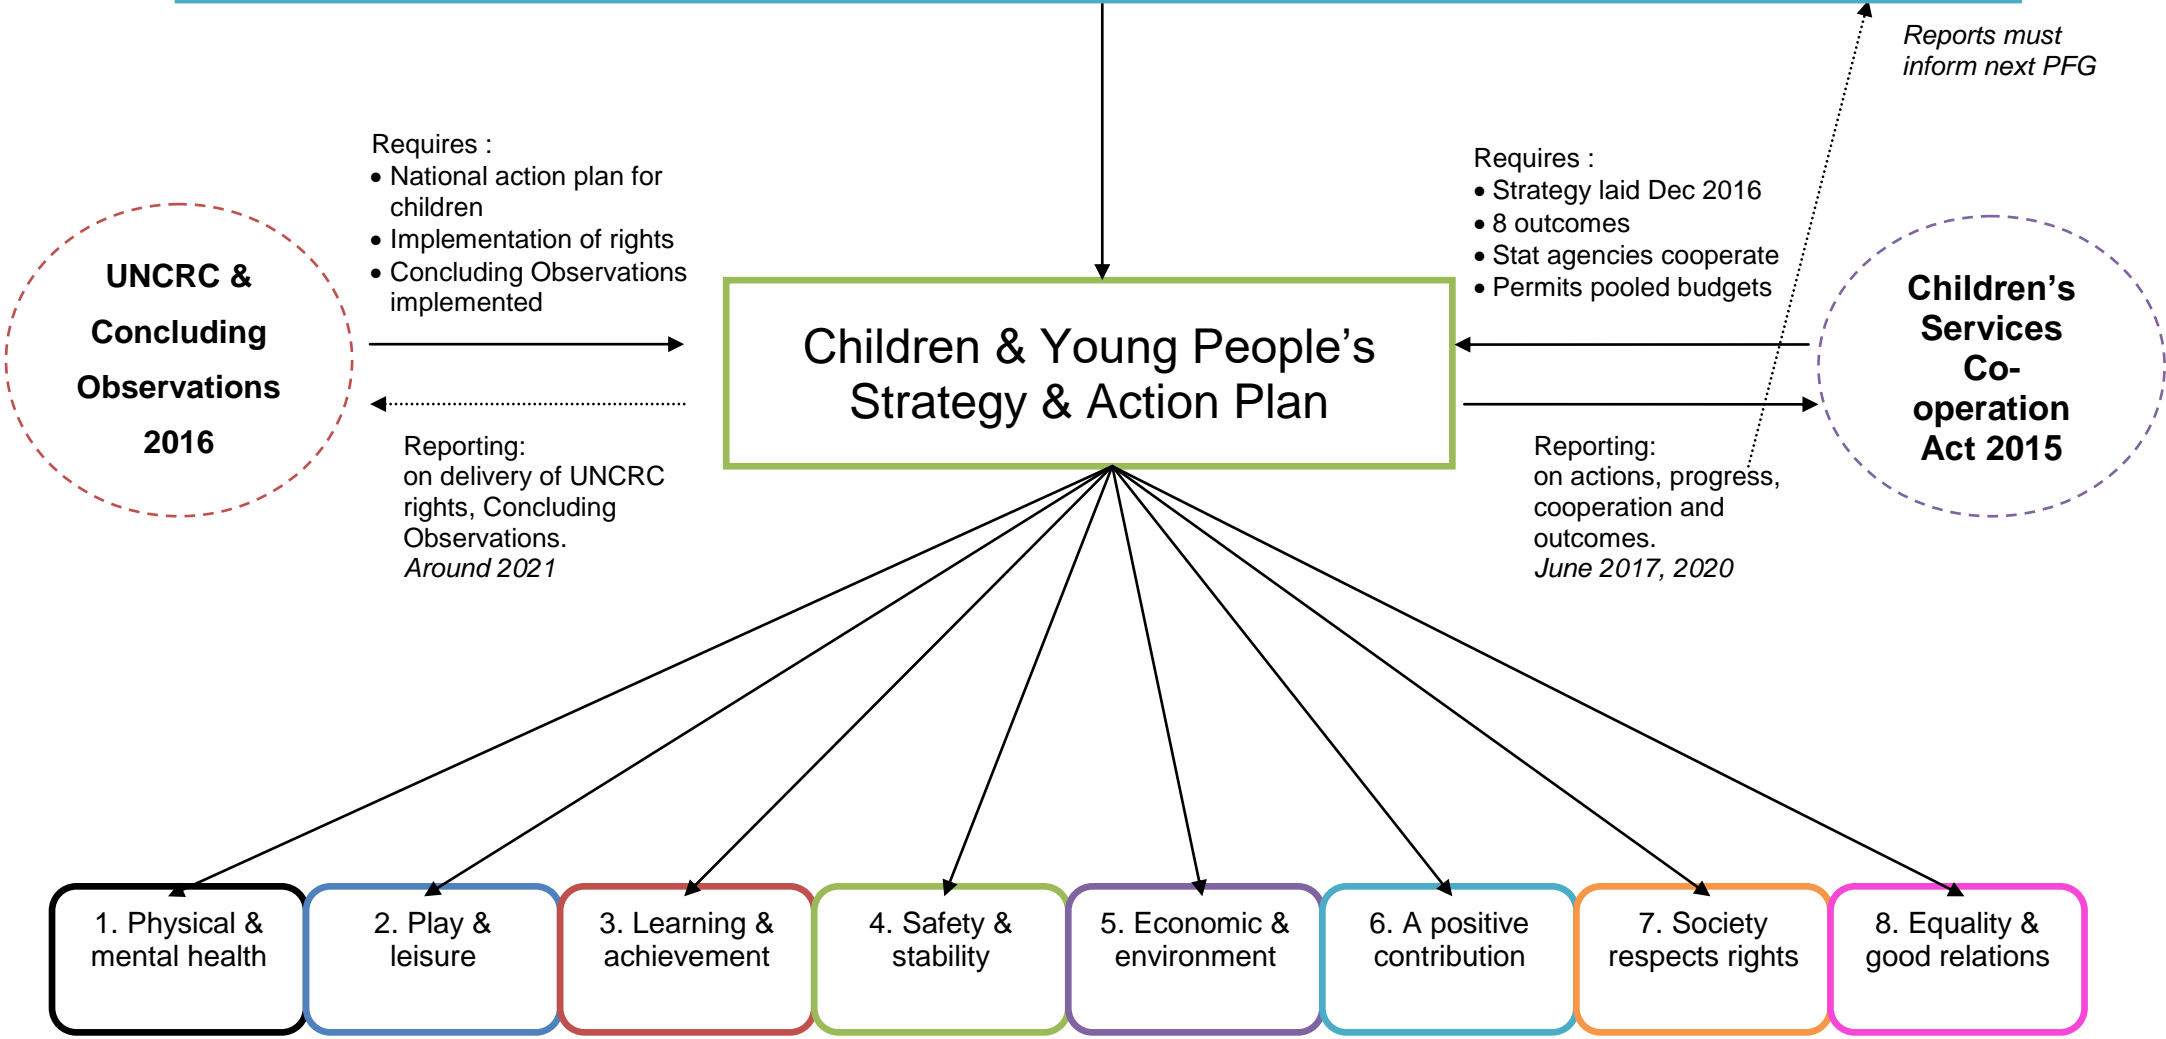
Reports must inform next PFG

Requires :
• National action plan for children
• Implementation of rights
• Concluding Observations implemented

UNCRC & Concluding Observations 2016

Reporting:
on delivery of UNCRC rights, Concluding Observations.
*Around 2021*

Children & Young People's Strategy & Action Plan

Requires :
• Strategy laid Dec 2016
• 8 outcomes
• Stat agencies cooperate
• Permits pooled budgets

Children's Services Co-operation Act 2015

Reporting:
on actions, progress, cooperation and outcomes.
*June 2017, 2020*

1. Physical & mental health

2. Play & leisure

3. Learning & achievement

4. Safety & stability

5. Economic & environment

6. A positive contribution

7. Society respects rights

8. Equality & good relations